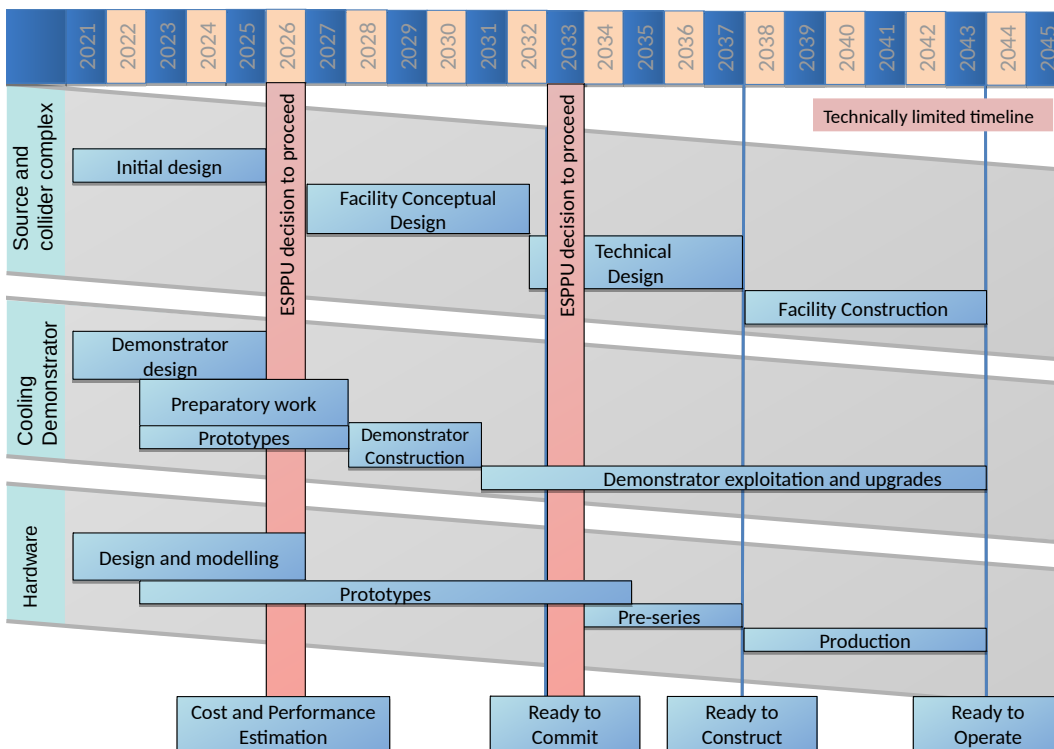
2021 2022 2023 2024 2025 2026 2027 2028 2029 2030 2031 2032 2033 2034 2035 2036 2037 2038 2039 2040 2041 2042 2043 2044 2045

Technically limited timeline

Source and collider complex

Initial design

ESPPU decision to proceed

Facility Conceptual Design

ESPPU decision to proceed

Technical Design

Facility Construction

Cooling Demonstrator

Demonstrator design

Preparatory work

Prototypes

Demonstrator Construction

Demonstrator exploitation and upgrades

Hardware

Design and modelling

Prototypes

Pre-series

Production

Cost and Performance Estimation

Ready to Commit

Ready to Construct

Ready to Operate